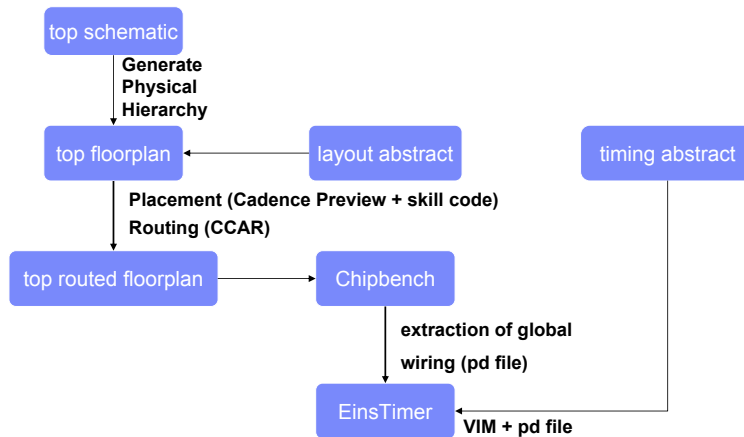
top schematic

Generate
Physical
Hierarchy

top floorplan

layout abstract

timing abstract

Placement (Cadence Preview + skill code)
Routing (CCAR)

top routed floorplan

Chipbench

extraction of global
wiring (pd file)

EinsTimer

VIM + pd file